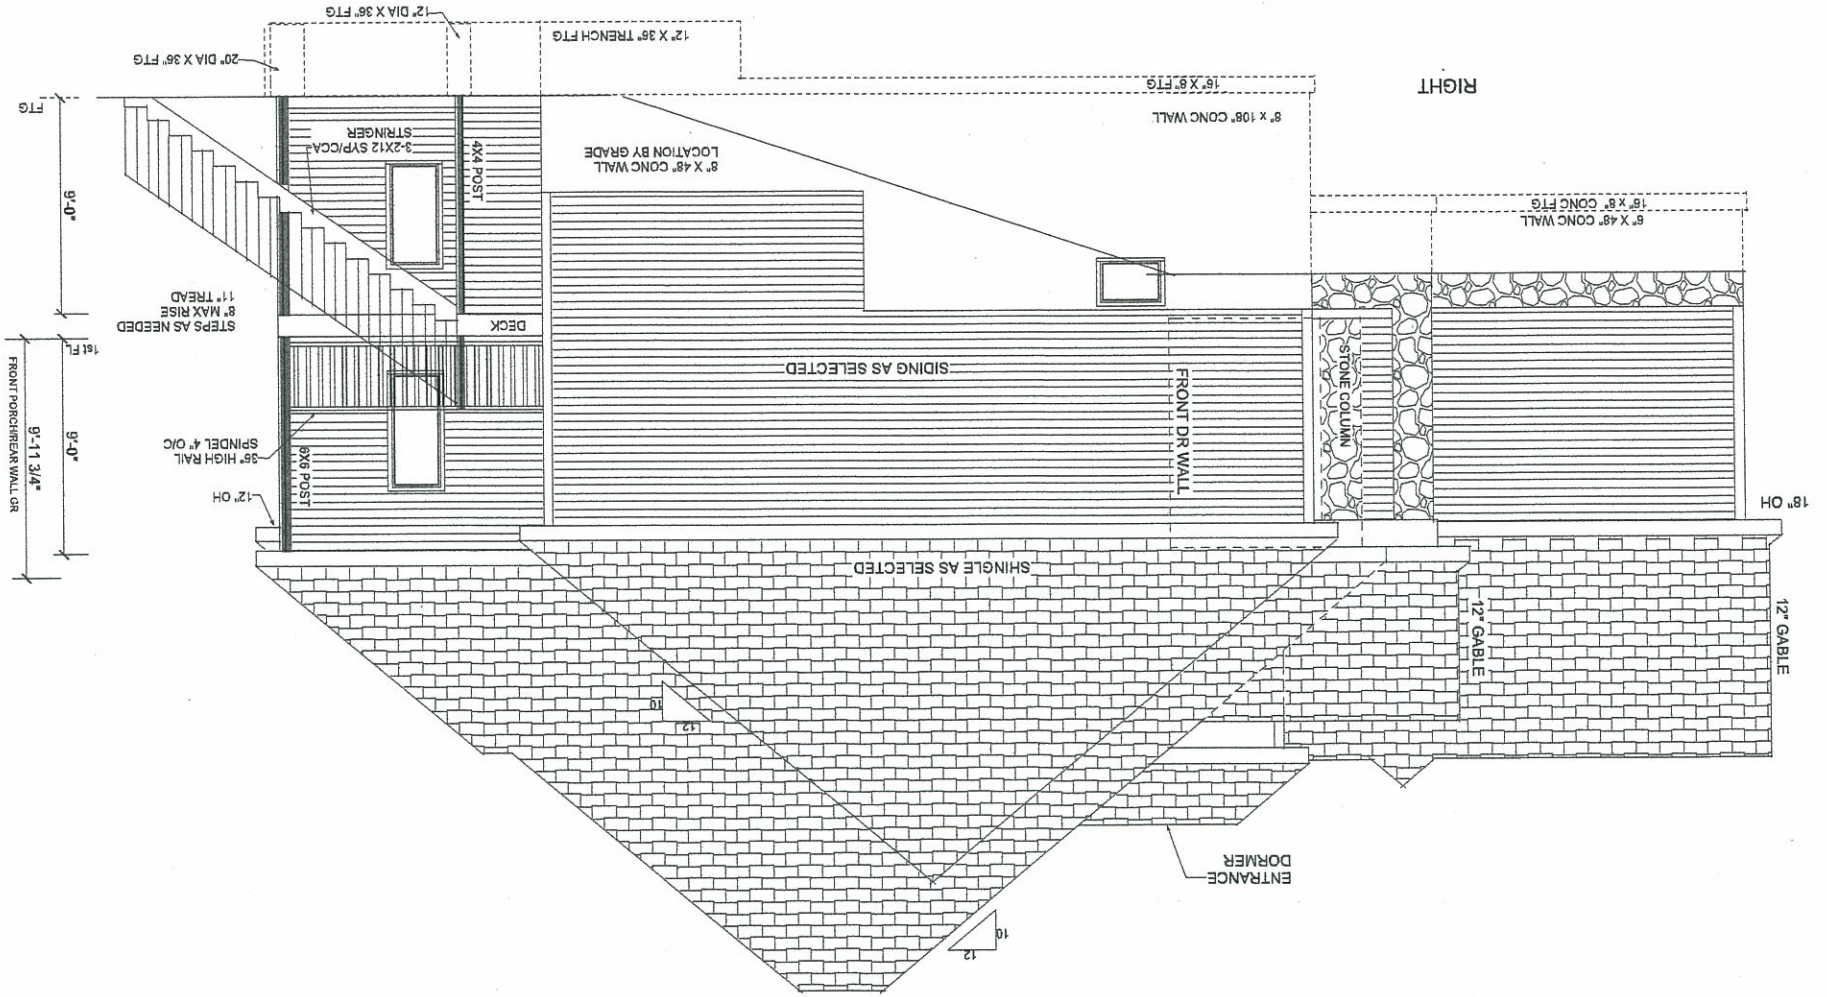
12" DIA X 36" FTG
12" X 36" TRENCH FTG
20" DIA X 36" FTG
16" X 8" FTG
RIGHT
FTG
8" X 108" CONC WALL
STRINGER
3-2X12 SYP/CCA
4X4 POST
8" X 48" CONC WALL
LOCATION BY GRADE
9'-0"
16" X 8" CONC FTG
6" X 48" CONC WALL
11" TREAD
8" MAX RISE
STEPS AS NEEDED
DECK
1st FL
SIDING AS SELECTED
FRONT DR WALL
STONE COLUMN
FRONT PORCH/REAR WALL GR
9'-11 3/4"
9'-0"
36" HIGH RAIL
SPINDEL 4" O/C
6X6 POST
12" OH
18" OH
SHINGLE AS SELECTED
12" GABLE
12" GABLE
10
12
ENTRANCE
DORMER
10
12